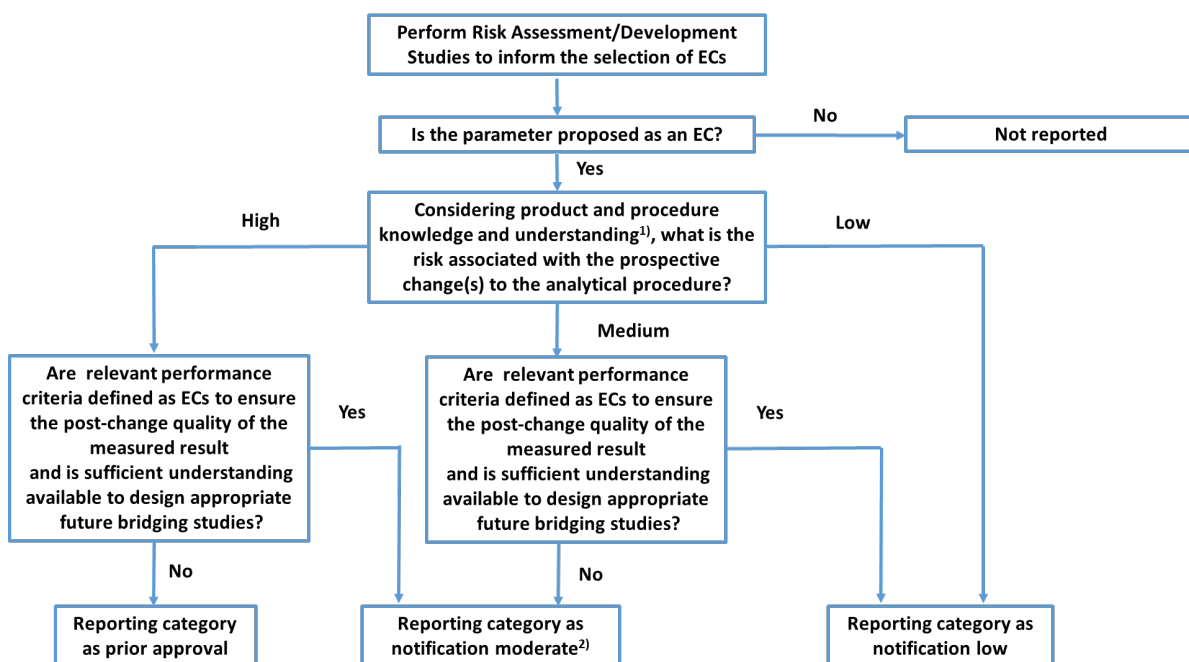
Perform Risk Assessment/Development Studies to inform the selection of ECs

Is the parameter proposed as an EC?

No

Not reported

Yes

High

Considering product and procedure knowledge and understanding$^{1)}$, what is the risk associated with the prospective change(s) to the analytical procedure?

Low

Medium

Are relevant performance criteria defined as ECs to ensure the post-change quality of the measured result and is sufficient understanding available to design appropriate future bridging studies?

Yes

Are relevant performance criteria defined as ECs to ensure the post-change quality of the measured result and is sufficient understanding available to design appropriate future bridging studies?

Yes

No

No

Reporting category as prior approval

Reporting category as notification moderate$^{2)}$

Reporting category as notification low